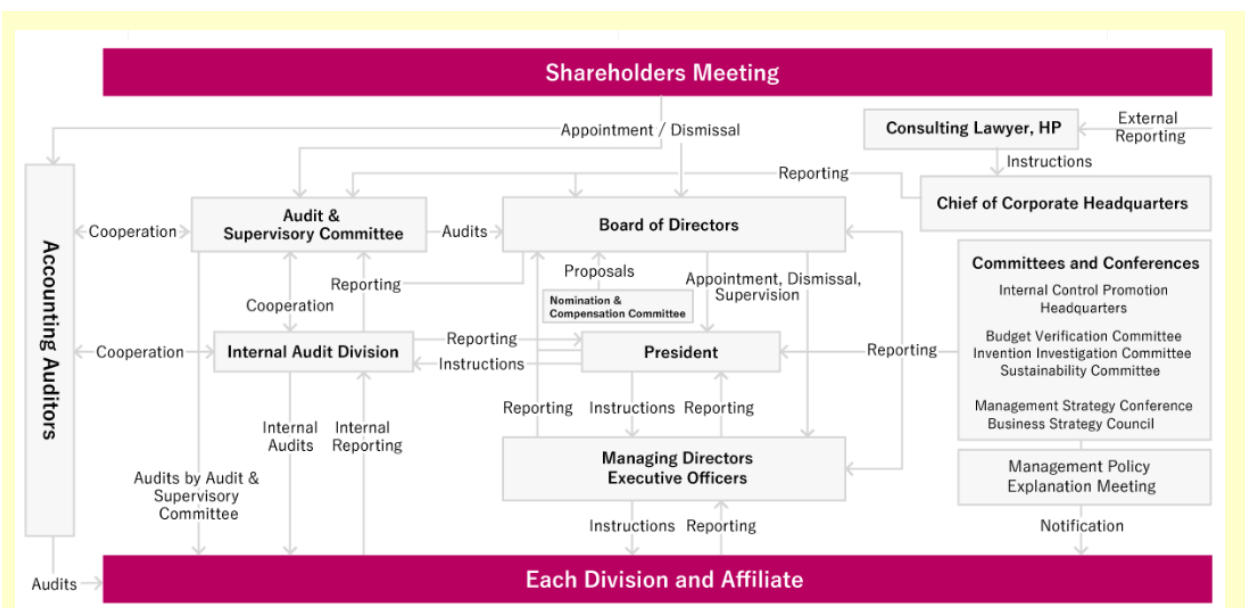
Shareholders Meeting

Appointment / Dismissal

Consulting Lawyer, HP

External Reporting

Instructions

Reporting

Chief of Corporate Headquarters

Accounting Auditors

Cooperation

Audit & Supervisory Committee

Audits

Board of Directors

Committees and Conferences

Internal Control Promotion Headquarters

Budget Verification Committee
Invention Investigation Committee
Sustainability Committee

Management Strategy Conference
Business Strategy Council

Reporting

Cooperation

Proposals

Nomination & Compensation Committee

Appointment, Dismissal, Supervision

Cooperation

Internal Audit Division

Reporting

Instructions

President

Reporting

Internal Audits

Internal Reporting

Reporting

Instructions

Reporting

Managing Directors
Executive Officers

Management Policy Explanation Meeting

Audits by Audit & Supervisory Committee

Instructions

Reporting

Notification

Audits

Each Division and Affiliate